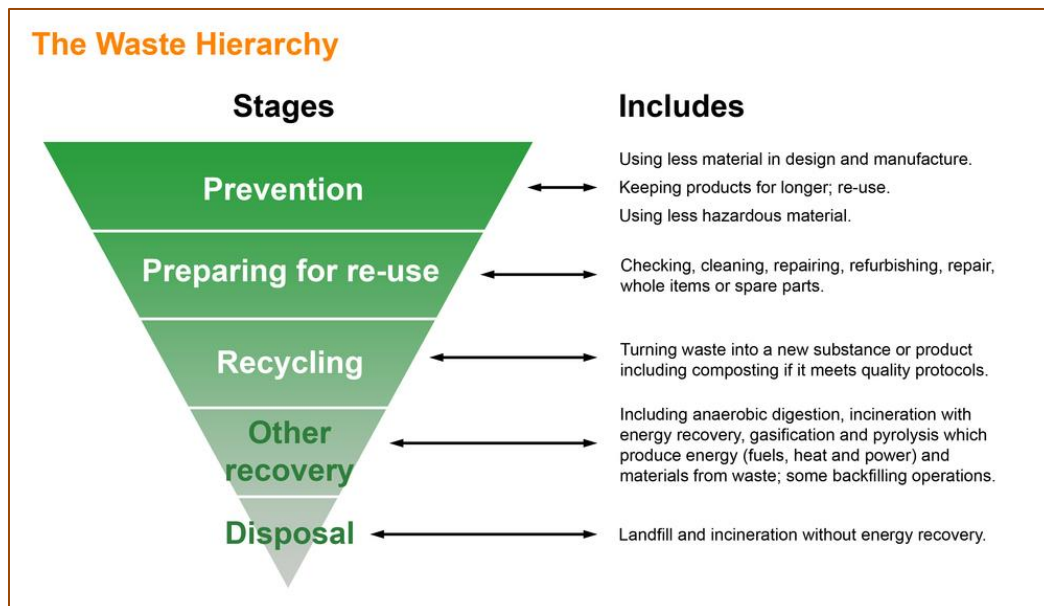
The Waste Hierarchy

Stages

Includes

Prevention

Using less material in design and manufacture.
Keeping products for longer; re-use.
Using less hazardous material.

Preparing for re-use

Checking, cleaning, repairing, refurbishing, repair, whole items or spare parts.

Recycling

Turning waste into a new substance or product including composting if it meets quality protocols.

Other recovery

Including anaerobic digestion, incineration with energy recovery, gasification and pyrolysis which produce energy (fuels, heat and power) and materials from waste; some backfilling operations.

Disposal

Landfill and incineration without energy recovery.